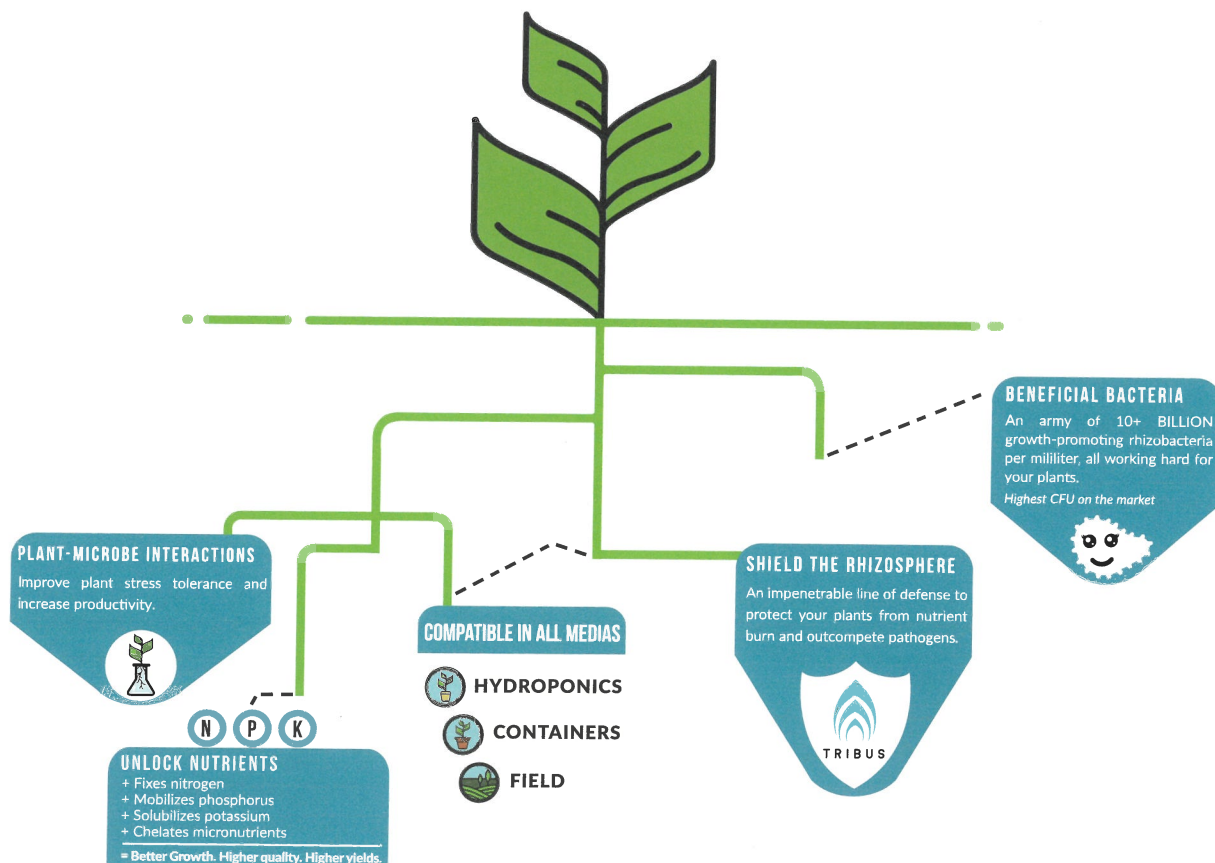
BENEFICIAL BACTERIA
An army of 10+ BILLION growth-promoting rhizobacteria per mililiter, all working hard for your plants.
Highest CFU on the market

PLANT-MICROBE INTERACTIONS
Improve plant stress tolerance and increase productivity.

SHIELD THE RHIZOSPHERE
An impenetrable line of defense to protect your plants from nutrient burn and outcompete pathogens.

TRIBUS

COMPATIBLE IN ALL MEDIAS
HYDROPONICS
CONTAINERS
FIELD

N P K

UNLOCK NUTRIENTS
+ Fixes nitrogen
+ Mobilizes phosphorus
+ Solubilizes potassium
+ Chelates micronutrients
= Better Growth. Higher quality. Higher yields.